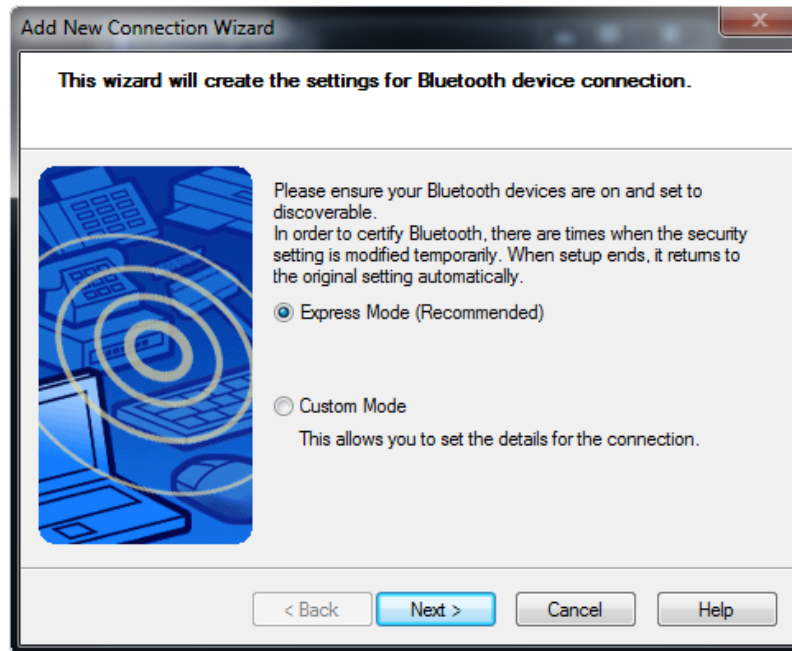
Add New Connection Wizard

This wizard will create the settings for Bluetooth device connection.

Please ensure your Bluetooth devices are on and set to discoverable.
In order to certify Bluetooth, there are times when the security setting is modified temporarily. When setup ends, it returns to the original setting automatically.

Express Mode (Recommended)

Custom Mode

This allows you to set the details for the connection.

< Back
Next >
Cancel
Help